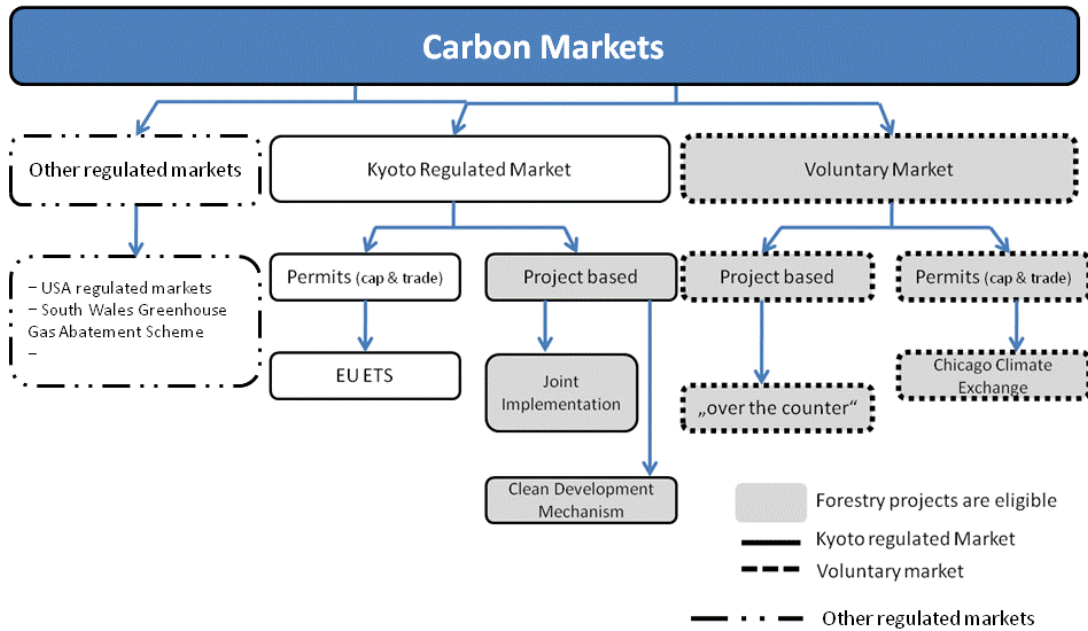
Carbon Markets

Other regulated markets

Kyoto Regulated Market

Voluntary Market

– USA regulated markets
– South Wales Greenhouse Gas Abatement Scheme
–

Permits (cap & trade)

Project based

Project based

Permits (cap & trade)

EU ETS

Joint Implementation

„over the counter“

Chicago Climate Exchange

Clean Development Mechanism

Forestry projects are eligible
Kyoto regulated Market
Voluntary market
Other regulated markets